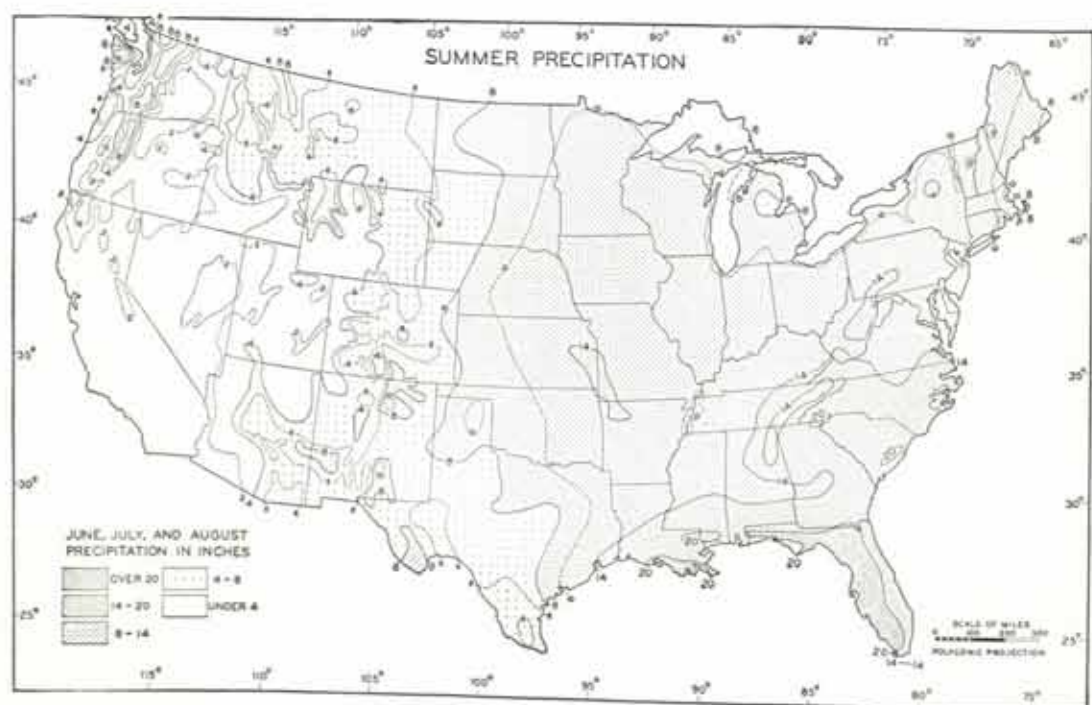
SUMMER PRECIPITATION

115° 110° 105° 100° 95° 90° 85° 80° 75° 70° 65°

45° 40° 35° 30° 25°

JUNE, JULY, AND AUGUST PRECIPITATION IN INCHES

OVER 20
14 – 20
8 – 14
4 – 8
UNDER 4

14 20 20 20 20 14 8 8 14 8 8 20 14 14 4

SCALE OF MILES
POLYCONIC PROJECTION

115° 110° 105° 100° 95° 90° 85° 80° 75°